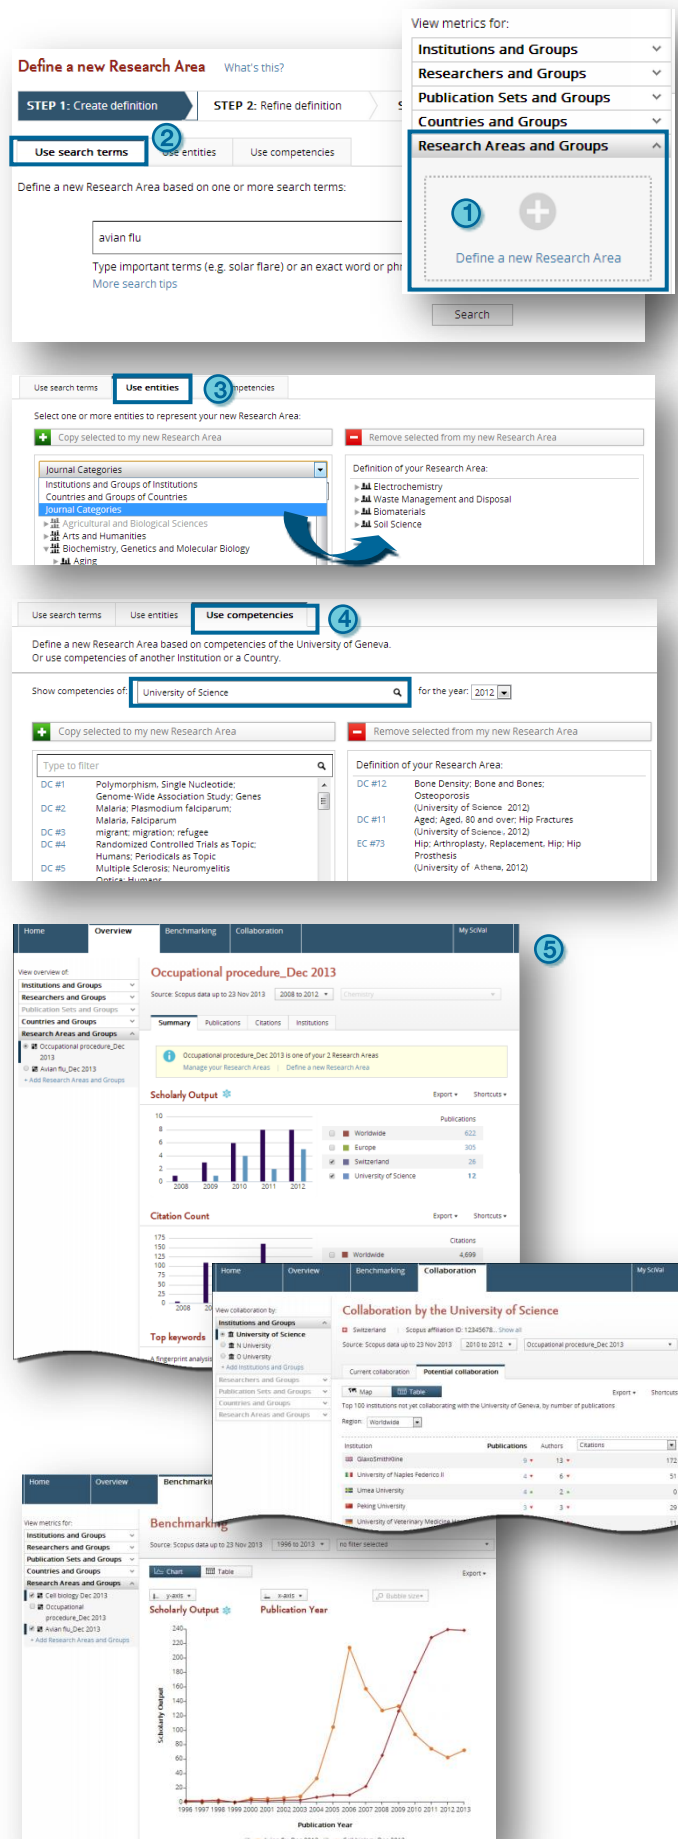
View metrics for:
Institutions and Groups
Researchers and Groups
Publication Sets and Groups
Countries and Groups
Research Areas and Groups
1
Define a new Research Area

Define a new Research Area What's this?
STEP 1: Create definition
STEP 2: Refine definition
2
Use search terms
Use entities
Use competencies
Define a new Research Area based on one or more search terms:
avian flu
Type important terms (e.g. solar flare) or an exact word or phr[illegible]
More search tips
Search

Use search terms
Use entities
3
Use competencies
Select one or more entities to represent your new Research Area:
Copy selected to my new Research Area
Remove selected from my new Research Area
Journal Categories
Institutions and Groups of Institutions
Countries and Groups of Countries
Journal Categories
Agricultural and Biological Sciences
Arts and Humanities
Biochemistry, Genetics and Molecular Biology
Aging
Definition of your Research Area:
Electrochemistry
Waste Management and Disposal
Biomaterials
Soil Science

Use search terms
Use entities
Use competencies
4
Define a new Research Area based on competencies of the University of Geneva.
Or use competencies of another Institution or a Country.
Show competencies of: University of Science
for the year: 2012
Copy selected to my new Research Area
Remove selected from my new Research Area
Type to filter
DC #1 Polymorphism, Single Nucleotide; Genome-Wide Association Study; Genes
DC #2 Malaria; Plasmodium falciparum; Malaria, Falciparum
DC #3 migrant; migration; refugee
DC #4 Randomized Controlled Trials as Topic; Humans; Periodicals as Topic
DC #5 Multiple Sclerosis; Neuromyelitis Optica; Humans
Definition of your Research Area:
DC #12 Bone Density; Bone and Bones; Osteoporosis (University of Science 2012)
DC #11 Aged; Aged, 80 and over; Hip Fractures (University of Science, 2012)
EC #73 Hip; Arthroplasty, Replacement, Hip; Hip Prosthesis (University of Athena, 2012)

5
Home Overview Benchmarking Collaboration My SciVal
View overview of:
Institutions and Groups
Researchers and Groups
Publication Sets and Groups
Countries and Groups
Research Areas and Groups
Occupational procedure_Dec 2013
Avian flu_Dec 2013
+ Add Research Areas and Groups
Occupational procedure_Dec 2013
Source: Scopus data up to 23 Nov 2013 2008 to 2012 Chemistry
Summary Publications Citations Institutions
Occupational procedure_Dec 2013 is one of your 2 Research Areas
Manage your Research Areas Define a new Research Area
Scholarly Output
Export Shortcuts
Publications
10 8 6 4 2 0
2008 2009 2010 2011 2012
Worldwide 622
Europe 305
Switzerland 26
University of Science 12
Citation Count
Export Shortcuts
Citations
175 150 125 100 75 50 25 0
2008
Worldwide 4,699
Top keywords
A fingerprint analysis

Home Overview Benchmarking Collaboration My SciVal
View collaboration by:
Institutions and Groups
University of Science
N University
O University
+ Add Institutions and Groups
Researchers and Groups
Publication Sets and Groups
Countries and Groups
Research Areas and Groups
Collaboration by the University of Science
Switzerland Scopus affiliation ID: 12345678... Show all
Source: Scopus data up to 23 Nov 2013 2010 to 2012 Occupational procedure_Dec 2013
Current collaboration Potential collaboration
Map Table Export Shortcuts
Top 100 institutions not yet collaborating with the University of Science, by number of publications
Region: Worldwide
Institution Publications Authors Citations
GlaxoSmithKline 9 13 172
University of Naples Federico II 4 6 51
Umea University 4 2 0
Peking University 3 3 29
University of Veterinary Medicine

Home Overview Benchmarking
View metrics for:
Institutions and Groups
Researchers and Groups
Publication Sets and Groups
Countries and Groups
Research Areas and Groups
Cell biology Dec 2013
Occupational procedure_Dec 2013
Avian flu_Dec 2013
+ Add Research Areas and Groups
Benchmarking
Source: Scopus data up to 23 Nov 2013 1996 to 2013 no filter selected
Chart Table Export
y-axis x-axis Bubble size
Scholarly Output Publication Year
Scholarly Output
240 220 200 180 160 140 120 100 80 60 40 20 0
1996 1997 1998 1999 2000 2001 2002 2003 2004 2005 2006 2007 2008 2009 2010 2011 2012 2013
Publication Year